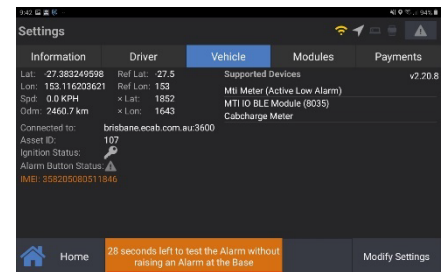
9:42
Settings

Information
Driver
Vehicle
Modules
Payments

Lat: -27.383249598 Ref Lat: -27.5
Lon: 153.116203621 Ref Lon: 153
Spd: 0.0 KPH x Lat: 1852
Odm: 2460.7 km x Lon: 1643

Supported Devices
v2.20.8
Mti Meter (Active Low Alarm)
MTI IO BLE Module (8035)
Cabcharge Meter

Connected to: brisbane.ecab.com.au:3600
Asset ID: 107
Ignition Status:
Alarm Button Status:
IMEI: 358205080511846

Home
28 seconds left to test the Alarm without raising an Alarm at the Base
Modify Settings